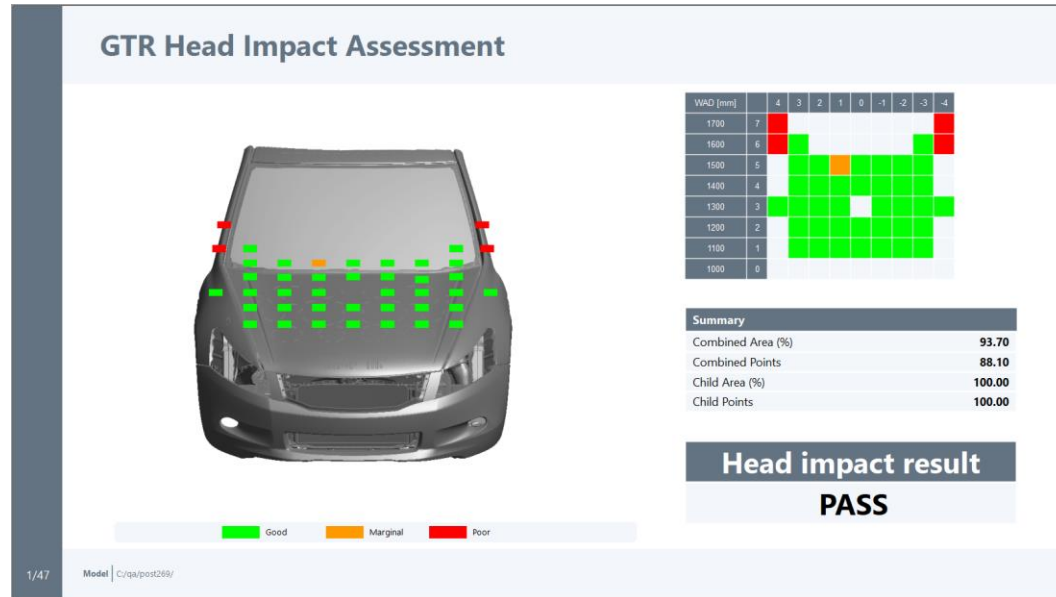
GTR Head Impact Assessment

| WAD [mm] | | 4 | 3 | 2 | 1 | 0 | -1 | -2 | -3 | -4 |
|---|---|---|---|---|---|---|---|---|---|---|
| 1700 | 7 | | | | | | | | | |
| 1600 | 6 | | | | | | | | | |
| 1500 | 5 | | | | | | | | | |
| 1400 | 4 | | | | | | | | | |
| 1300 | 3 | | | | | | | | | |
| 1200 | 2 | | | | | | | | | |
| 1100 | 1 | | | | | | | | | |
| 1000 | 0 | | | | | | | | | |

| Summary | |
|---|---|
| Combined Area (%) | 93.70 |
| Combined Points | 88.10 |
| Child Area (%) | 100.00 |
| Child Points | 100.00 |

Head impact result
PASS

Good Marginal Poor

1/47

Model C:/qa/post269/